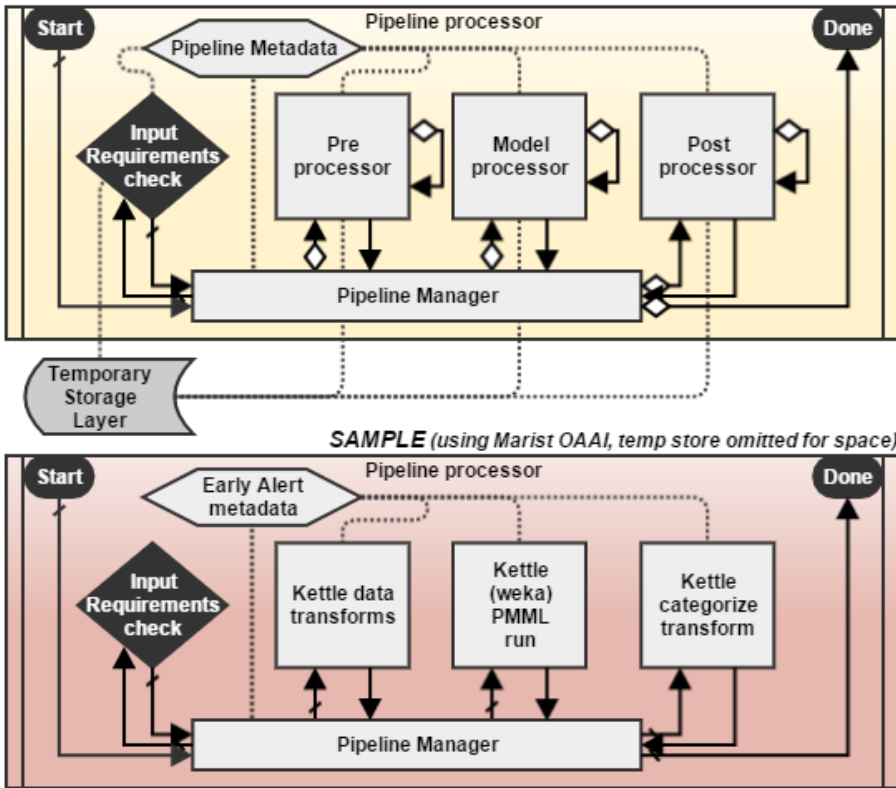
Start

Pipeline processor

Done

Pipeline Metadata

Input Requirements check

Pre processor

Model processor

Post processor

Pipeline Manager

Temporary Storage Layer

SAMPLE (using Marist OAAI, temp store omitted for space)

Start

Pipeline processor

Done

Early Alert metadata

Input Requirements check

Kettle data transforms

Kettle (weka) PMML run

Kettle categorize transform

Pipeline Manager